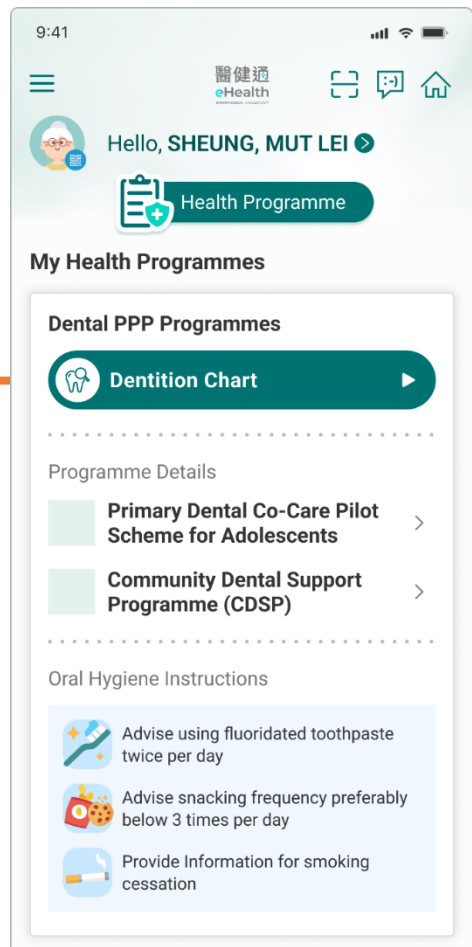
9:41

醫健通 eHealth

Hello, SHEUNG, MUT LEI

Health Programme

My Health Programmes

Dental PPP Programmes

Dentition Chart

Programme Details

Primary Dental Co-Care Pilot Scheme for Adolescents

Community Dental Support Programme (CDSP)

Oral Hygiene Instructions

Advise using fluoridated toothpaste twice per day

Advise snacking frequency preferably below 3 times per day

Provide Information for smoking cessation